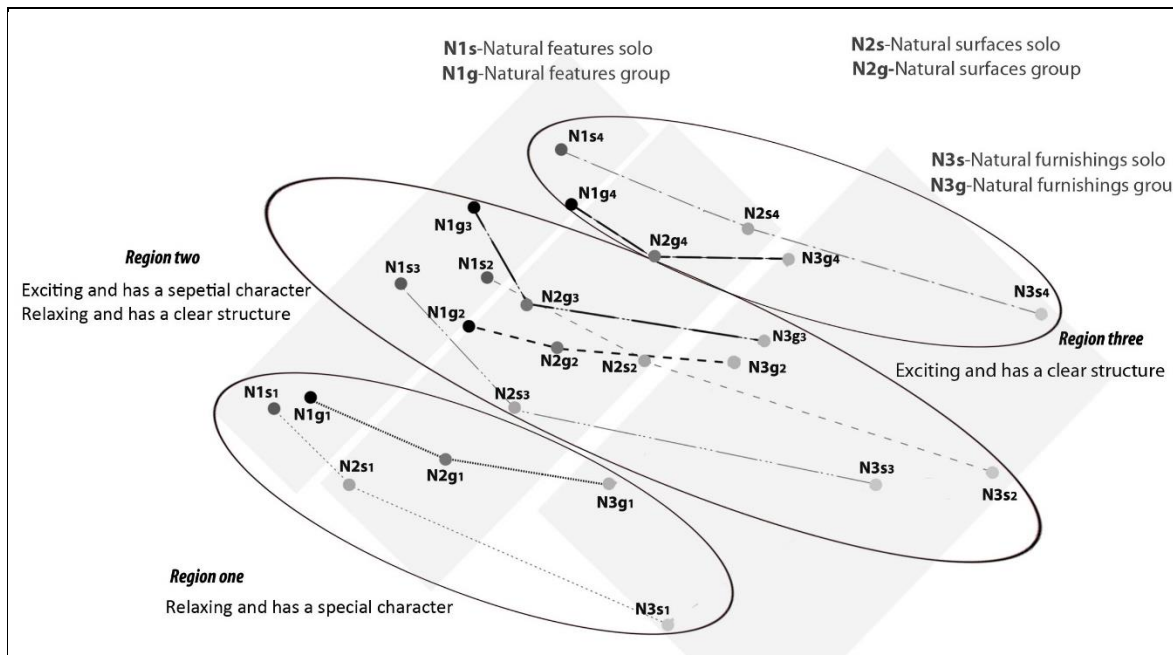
N1s-Natural features solo
N1g-Natural features group

N2s-Natural surfaces solo
N2g-Natural surfaces group

N3s-Natural furnishings solo
N3g-Natural furnishings grou

N1s4
N1g4
N2s4
N2g4
N3g4
N3s4

N1g3
N1s3
N1s2
N2g3
N3g3
N1g2
N2g2
N2s2
N3g2

Region two
Exciting and has a sepetial character
Relaxing and has a clear structure

Region three
Exciting and has a clear structure

N1s1
N1g1
N2s3
N2s1
N2g1
N3g1
N3s3
N3s2

Region one
Relaxing and has a special character

N3s1